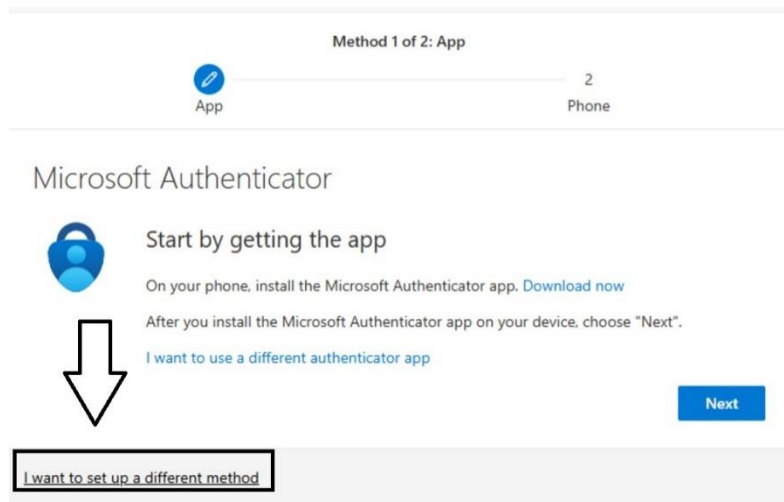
Method 1 of 2: App

App

2

Phone

Microsoft Authenticator

Start by getting the app

On your phone, install the Microsoft Authenticator app. Download now

After you install the Microsoft Authenticator app on your device, choose "Next".

I want to use a different authenticator app

Next

I want to set up a different method